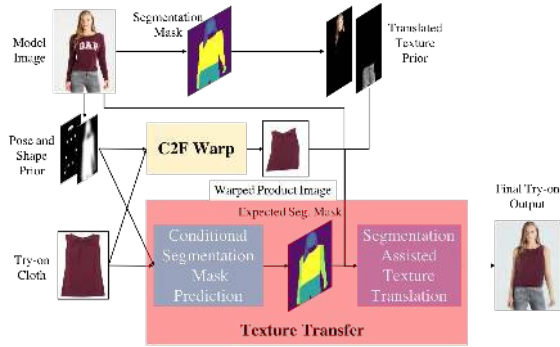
Model Image

Segmentation Mask

Translated Texture Prior

Pose and Shape Prior

C2F Warp

Warped Product Image

Expected Seg. Mask

Final Try-on Output

Try-on Cloth

Conditional Segmentation Mask Prediction

Segmentation Assisted Texture Translation

Texture Transfer